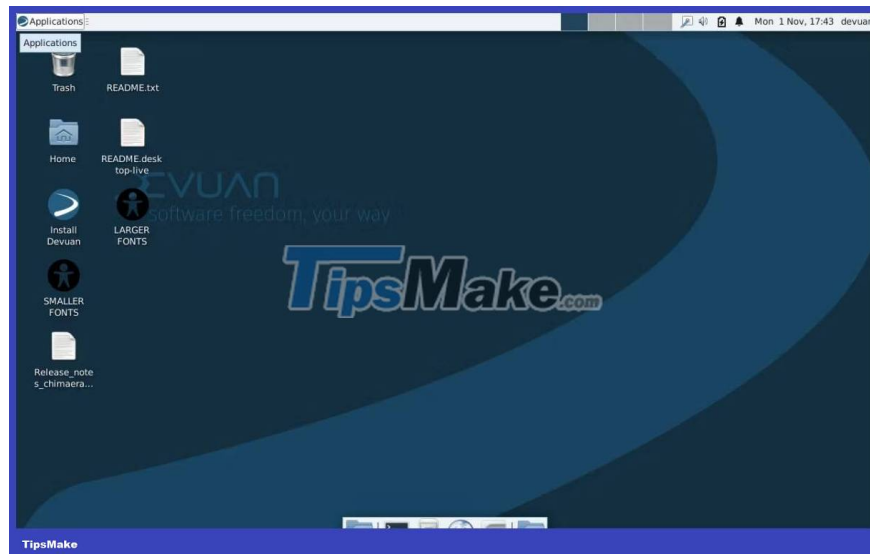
Applications

Mon 1 Nov, 17:43 devuan

Applications

Trash

README.txt

Home

README.desktop-live

DEVUAN

software freedom, your way

Install Devuan

LARGER FONTS

TipsMake.com

SMALLER FONTS

Release_notes_chimaera...

TipsMake